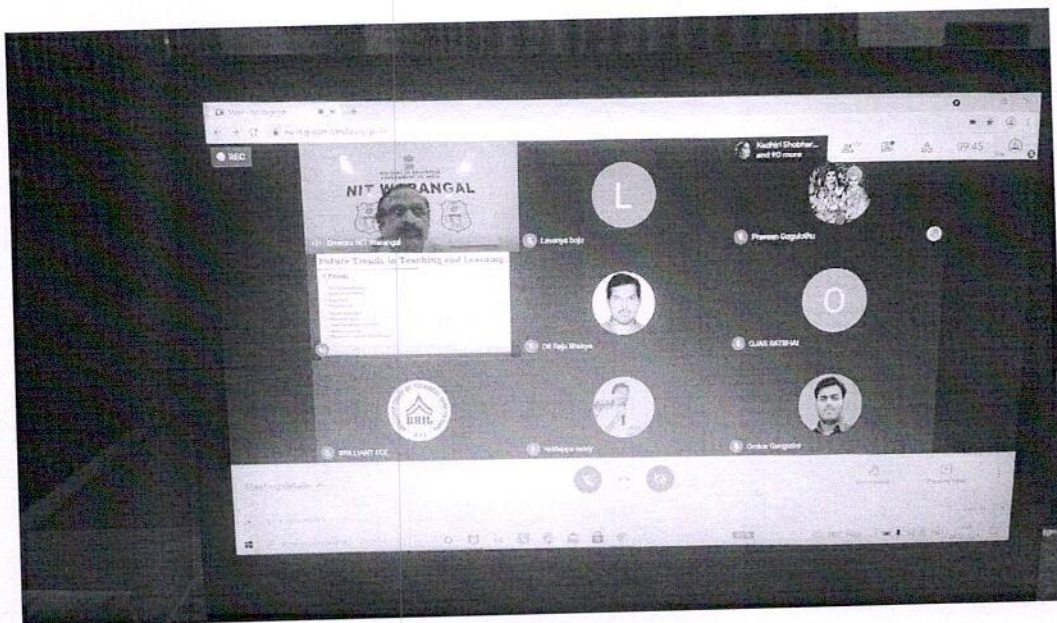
REC

NIT WARANGAL

Director, NIT Warangal

Future Trends in Teaching and Learning

Lavanya baju

Kadhiri Shobha... and 90 more

Praveen Gogulothu

09:45

Dr Raju Bhukya

OJAS BATBHAI

BRIL

BRILLIANT ECE

Yeddappa reddy

Omkar Gangadhar

Meeting details